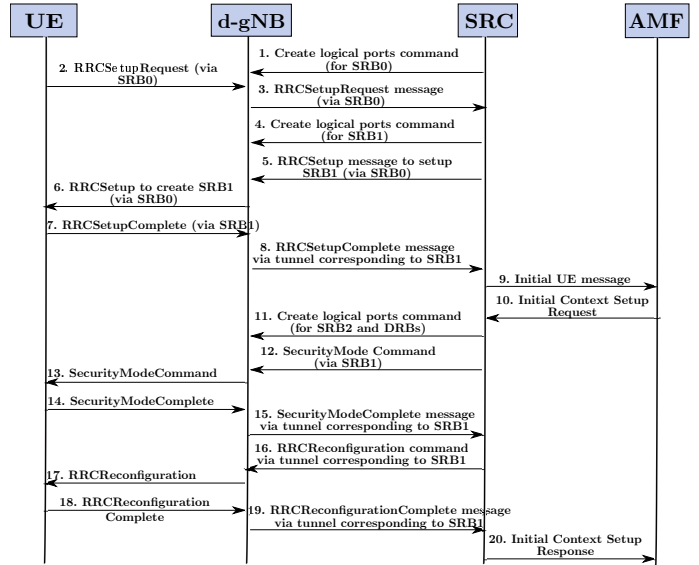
UE
d-gNB
SRC
AMF

1. Create logical ports command (for SRB0)
2. RRCSetupRequest (via SRB0)
3. RRCSetupRequest message (via SRB0)
4. Create logical ports command (for SRB1)
5. RRCSetup message to setup SRB1 (via SRB0)
6. RRCSetup to create SRB1 (via SRB0)
7. RRCSetupComplete (via SRB1)
8. RRCSetupComplete message via tunnel corresponding to SRB1
9. Initial UE message
10. Initial Context Setup Request
11. Create logical ports command (for SRB2 and DRBs)
12. SecurityMode Command (via SRB1)
13. SecurityModeCommand
14. SecurityModeComplete
15. SecurityModeComplete message via tunnel corresponding to SRB1
16. RRCReconfiguration command via tunnel corresponding to SRB1
17. RRCReconfiguration
18. RRCReconfiguration Complete
19. RRCReconfigurationComplete message via tunnel corresponding to SRB1
20. Initial Context Setup Response